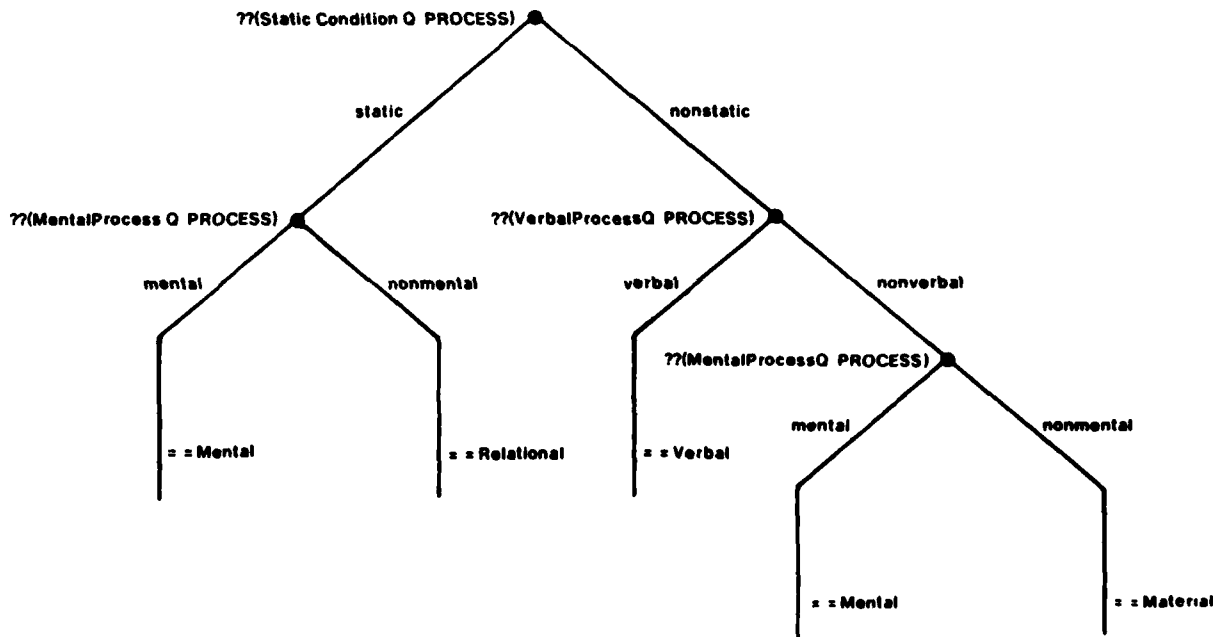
??(Static Condition Q PROCESS)

static

nonstatic

??(MentalProcess Q PROCESS)

??(VerbalProcessQ PROCESS)

mental

nonmental

verbal

nonverbal

??(MentalProcessQ PROCESS)

= = Mental

= = Relational

= = Verbal

mental

nonmental

= = Mental

= = Material